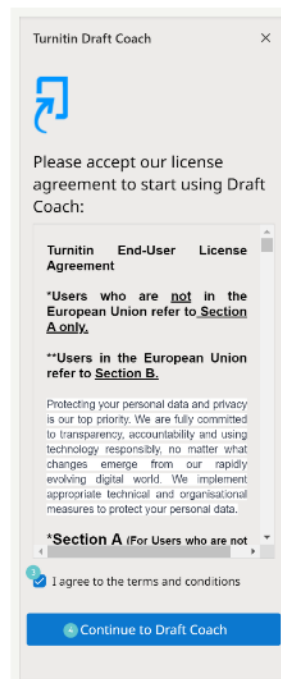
Turnitin Draft Coach ×

Please accept our license agreement to start using Draft Coach:

Turnitin End-User License Agreement

*Users who are not in the European Union refer to Section A only.

**Users in the European Union refer to Section B.

Protecting your personal data and privacy is our top priority. We are fully committed to transparency, accountability and using technology responsibly, no matter what changes emerge from our rapidly evolving digital world. We implement appropriate technical and organisational measures to protect your personal data.

*Section A (For Users who are not

3 I agree to the terms and conditions

4 Continue to Draft Coach